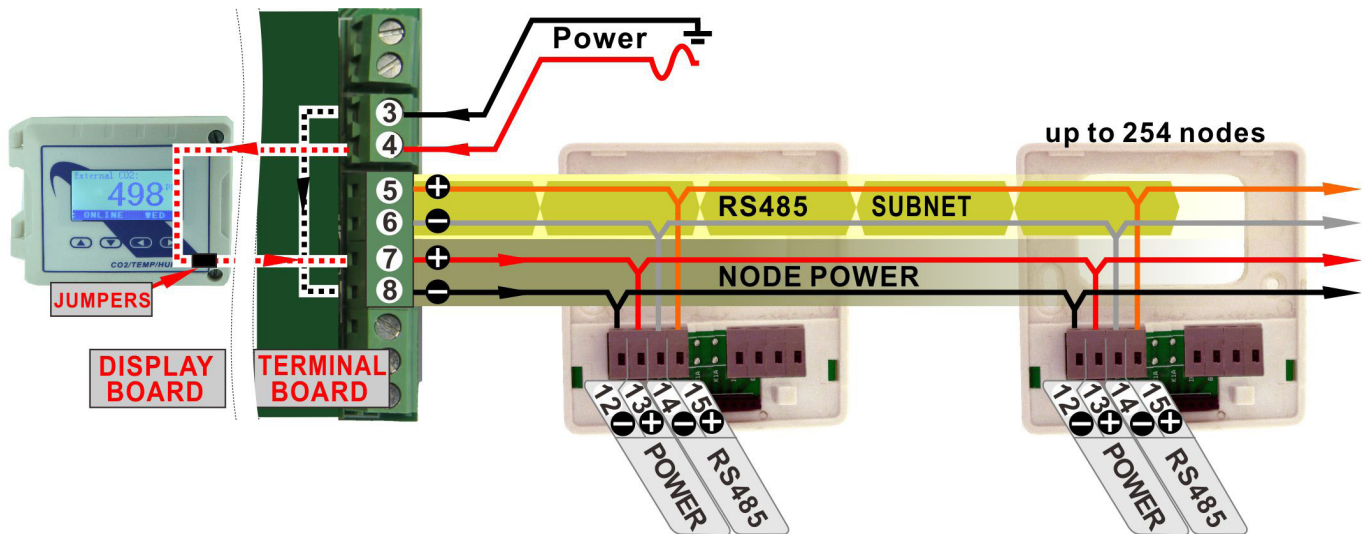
Power

up to 254 nodes

External CO2:
498
ONLINE

CO2/TEMP/HUM

3
4
5 +
6 −
7 +
8 −

RS485 SUBNET

NODE POWER

JUMPERS

DISPLAY BOARD

TERMINAL BOARD

12 − 13 + 14 − 15 +
POWER RS485

12 − 13 + 14 − 15 +
POWER RS485